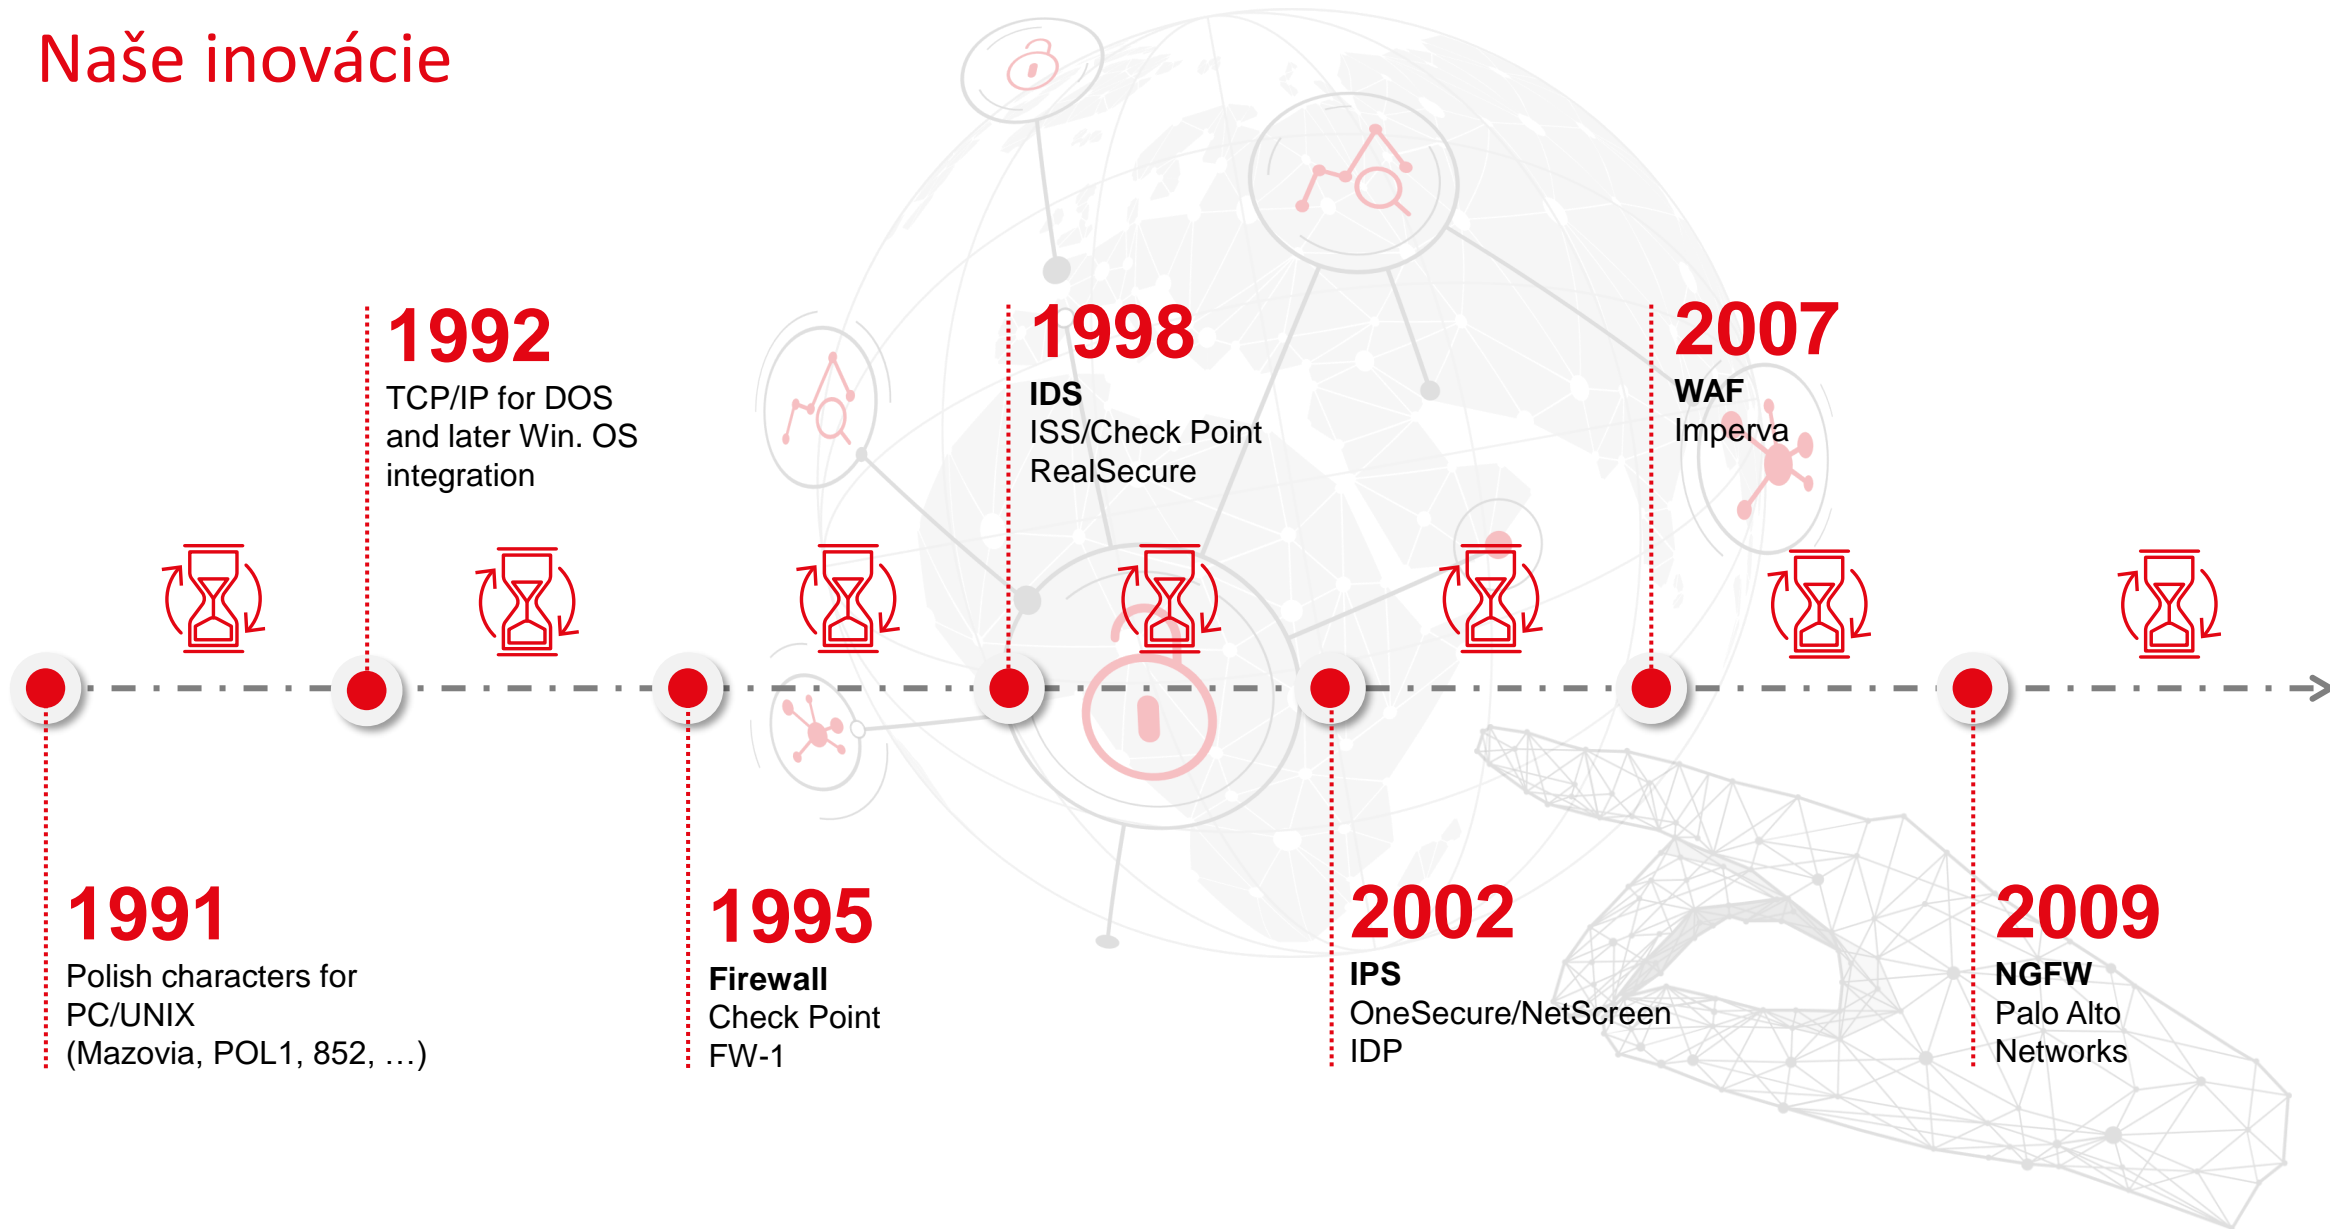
Naše inovácie

1992
TCP/IP for DOS and later Win. OS integration

1998
IDS
ISS/Check Point RealSecure

2007
WAF
Imperva

1991
Polish characters for PC/UNIX (Mazovia, POL1, 852, …)

1995
Firewall
Check Point FW-1

2002
IPS
OneSecure/NetScreen IDP

2009
NGFW
Palo Alto Networks